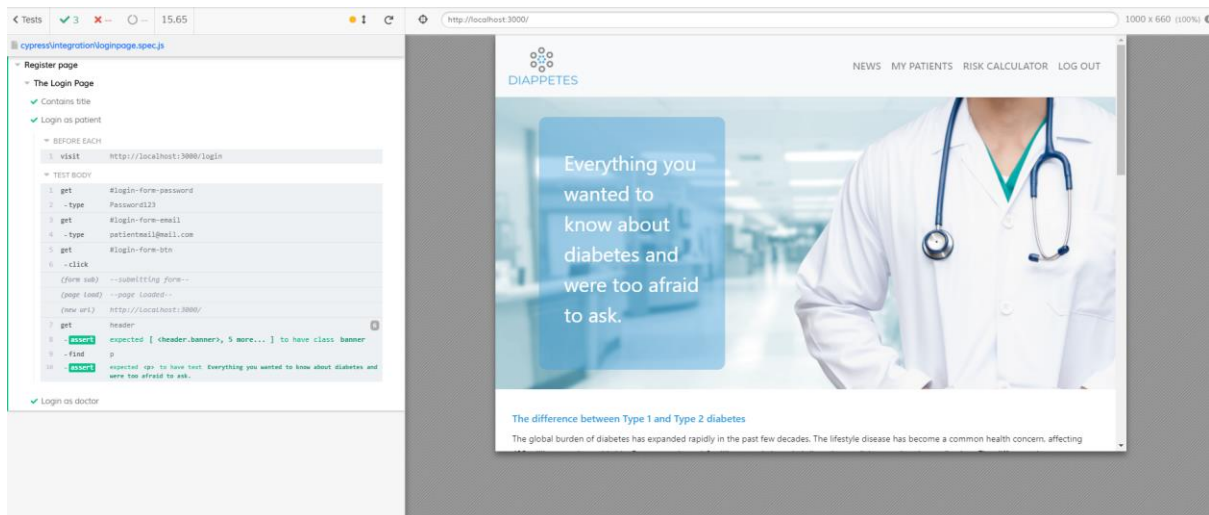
< Tests ✔3 ✖-- ○-- 15.65

http://localhost:3000/

1000 x 660 (100%)

cypress\integration\loginpage.spec.js

Register page

The Login Page

Contains title

Login as patient

BEFORE EACH

1 visit http://localhost:3000/login

TEST BODY

1 get #login-form-password
2 -type Password123
3 get #login-form-email
4 -type patientmail@mail.com
5 get #login-form-btn
6 -click
(form sub) --submitting form--
(page load) --page loaded--
(new url) http://localhost:3000/
7 get header 6
8 -assert expected [ <header.banner>, 5 more... ] to have class banner
9 -find p
10 -assert expected <p> to have text Everything you wanted to know about diabetes and were too afraid to ask.

Login as doctor

DIAPPETES

NEWS MY PATIENTS RISK CALCULATOR LOG OUT

Everything you wanted to know about diabetes and were too afraid to ask.

The difference between Type 1 and Type 2 diabetes

The global burden of diabetes has expanded rapidly in the past few decades. The lifestyle disease has become a common health concern, affecting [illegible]